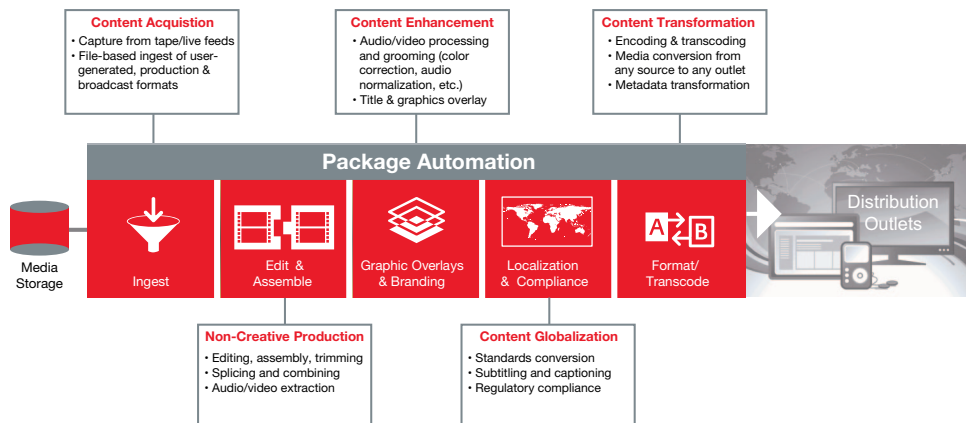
Content Acquistion
• Capture from tape/live feeds
• File-based ingest of user-generated, production & broadcast formats

Content Enhancement
• Audio/video processing and grooming (color correction, audio normalization, etc.)
• Title & graphics overlay

Content Transformation
• Encoding & transcoding
• Media conversion from any source to any outlet
• Metadata transformation

Package Automation

Media Storage

Ingest

Edit & Assemble

Graphic Overlays & Branding

Localization & Compliance

A B

Format/ Transcode

Distribution Outlets

Non-Creative Production
• Editing, assembly, trimming
• Splicing and combining
• Audio/video extraction

Content Globalization
• Standards conversion
• Subtitling and captioning
• Regulatory compliance